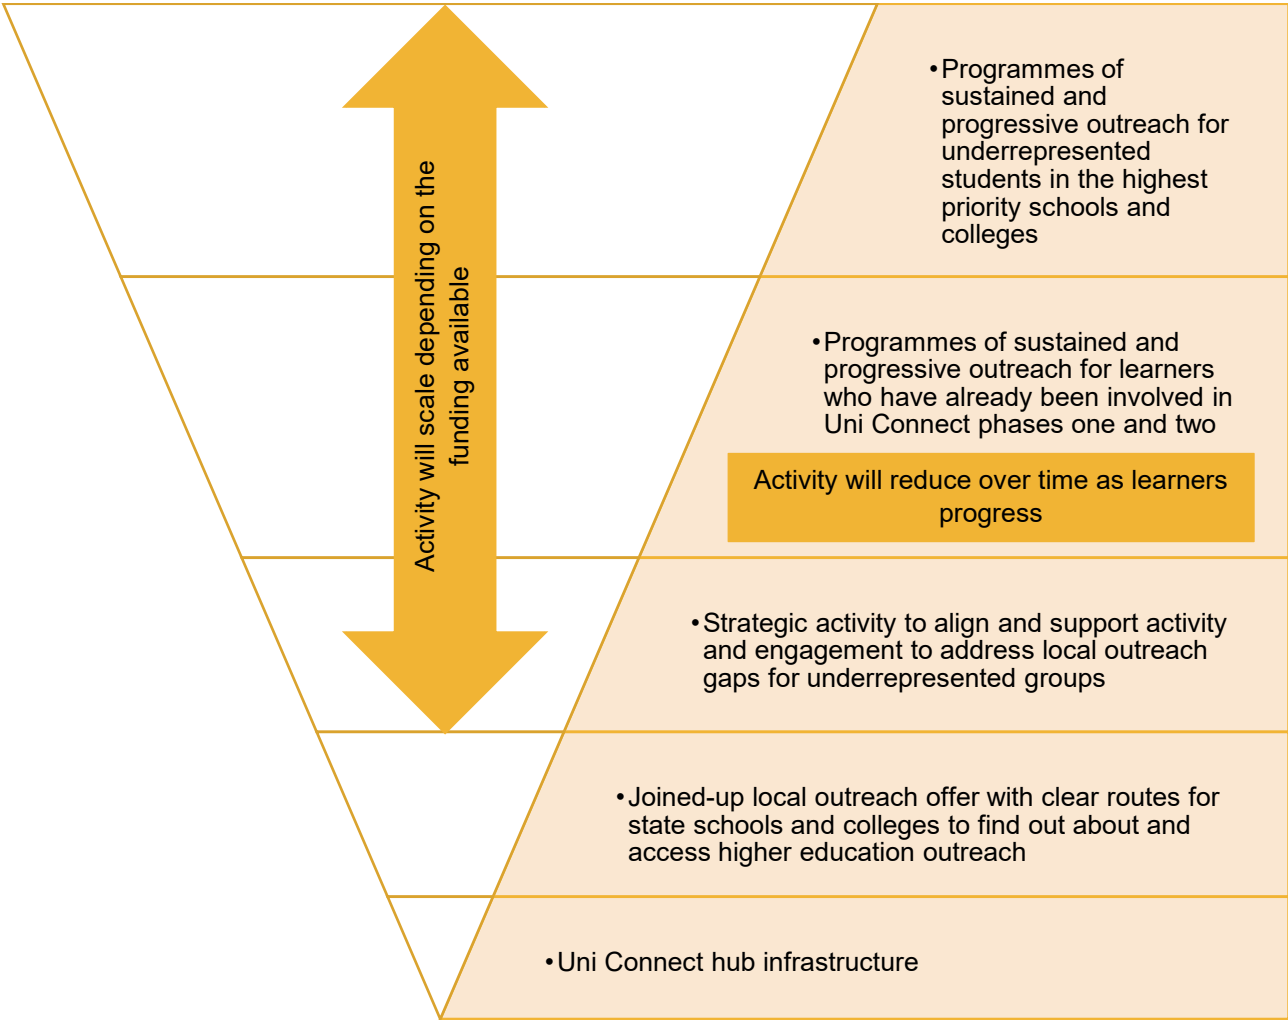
Activity will scale depending on the funding available

• Programmes of sustained and progressive outreach for underrepresented students in the highest priority schools and colleges

• Programmes of sustained and progressive outreach for learners who have already been involved in Uni Connect phases one and two

Activity will reduce over time as learners progress

• Strategic activity to align and support activity and engagement to address local outreach gaps for underrepresented groups

• Joined-up local outreach offer with clear routes for state schools and colleges to find out about and access higher education outreach

• Uni Connect hub infrastructure